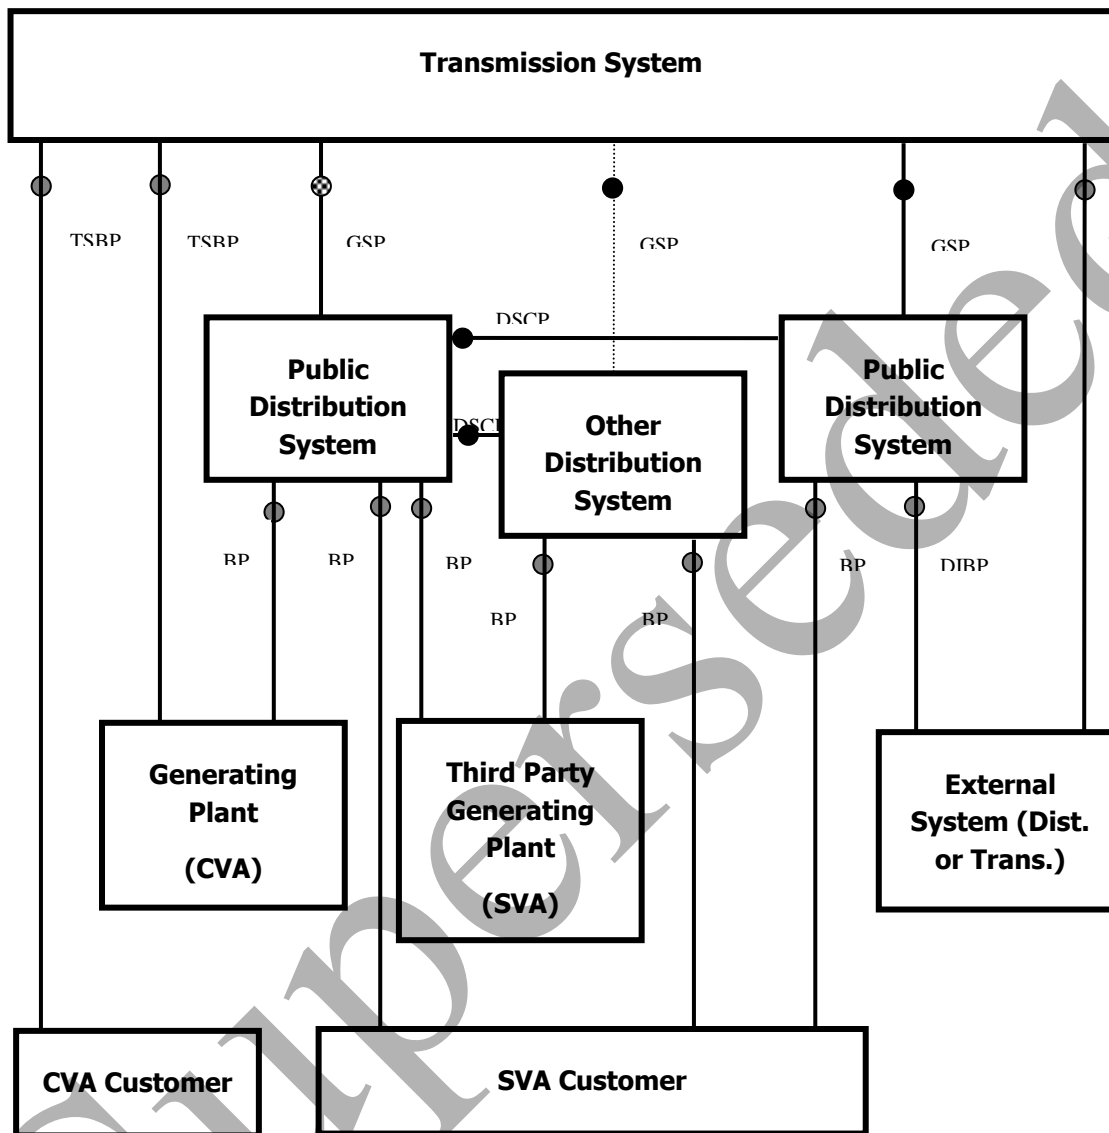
Transmission System

TSBP

TSBP

GSP

GSP

GSP

DSCP

Public Distribution System

DSCP

Other Distribution System

Public Distribution System

BP

BP

BP

BP

BP

BP

DIBP

Generating Plant

(CVA)

Third Party Generating Plant

(SVA)

External System (Dist. or Trans.)

CVA Customer

SVA Customer

Superseded